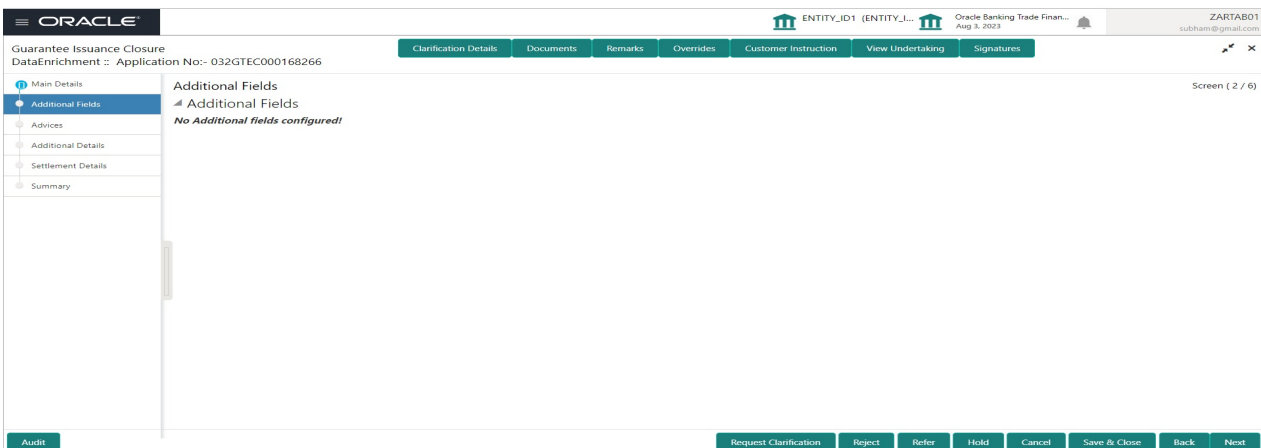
ORACLE

ENTITY_ID1 (ENTITY_I...

Oracle Banking Trade Finan...
Aug 3, 2023

ZARTAB01
subham@gmail.com

Guarantee Issuance Closure
DataEnrichment :: Application No:- 032GTEC000168266

Clarification Details | Documents | Remarks | Overrides | Customer Instruction | View Undertaking | Signatures

Main Details
Additional Fields
Advices
Additional Details
Settlement Details
Summary

Additional Fields
Screen ( 2 / 6)

Additional Fields

No Additional fields configured!

Audit

Request Clarification | Reject | Refer | Hold | Cancel | Save & Close | Back | Next